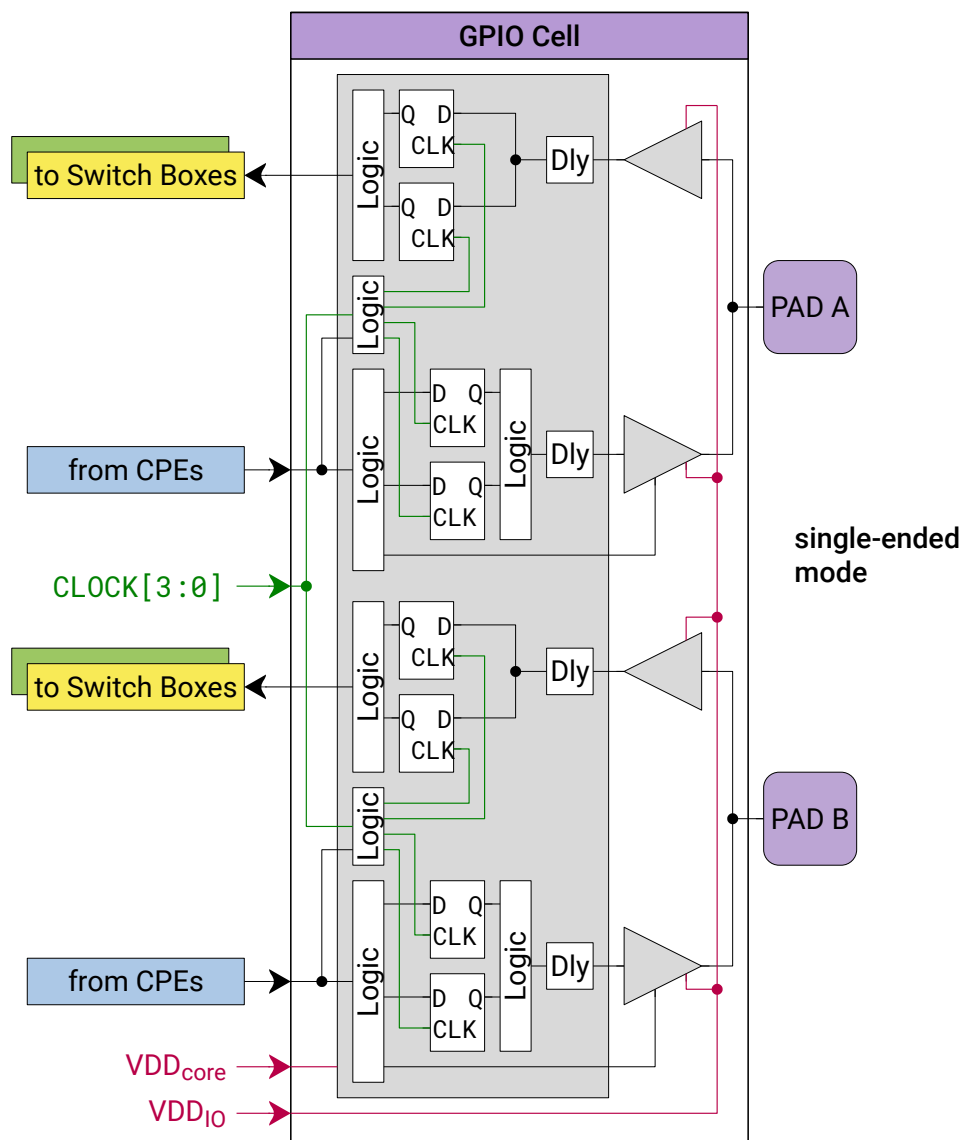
GPIO Cell

to Switch Boxes

Logic

Q D
CLK

Q D
CLK

Dly

Logic

PAD A

D Q
CLK

D Q
CLK

Logic

Logic

Dly

from CPEs

single-ended mode

CLOCK[3:0]

to Switch Boxes

Logic

Q D
CLK

Q D
CLK

Dly

Logic

PAD B

D Q
CLK

D Q
CLK

Logic

Logic

Dly

from CPEs

VDD$_{core}$

VDD$_{IO}$